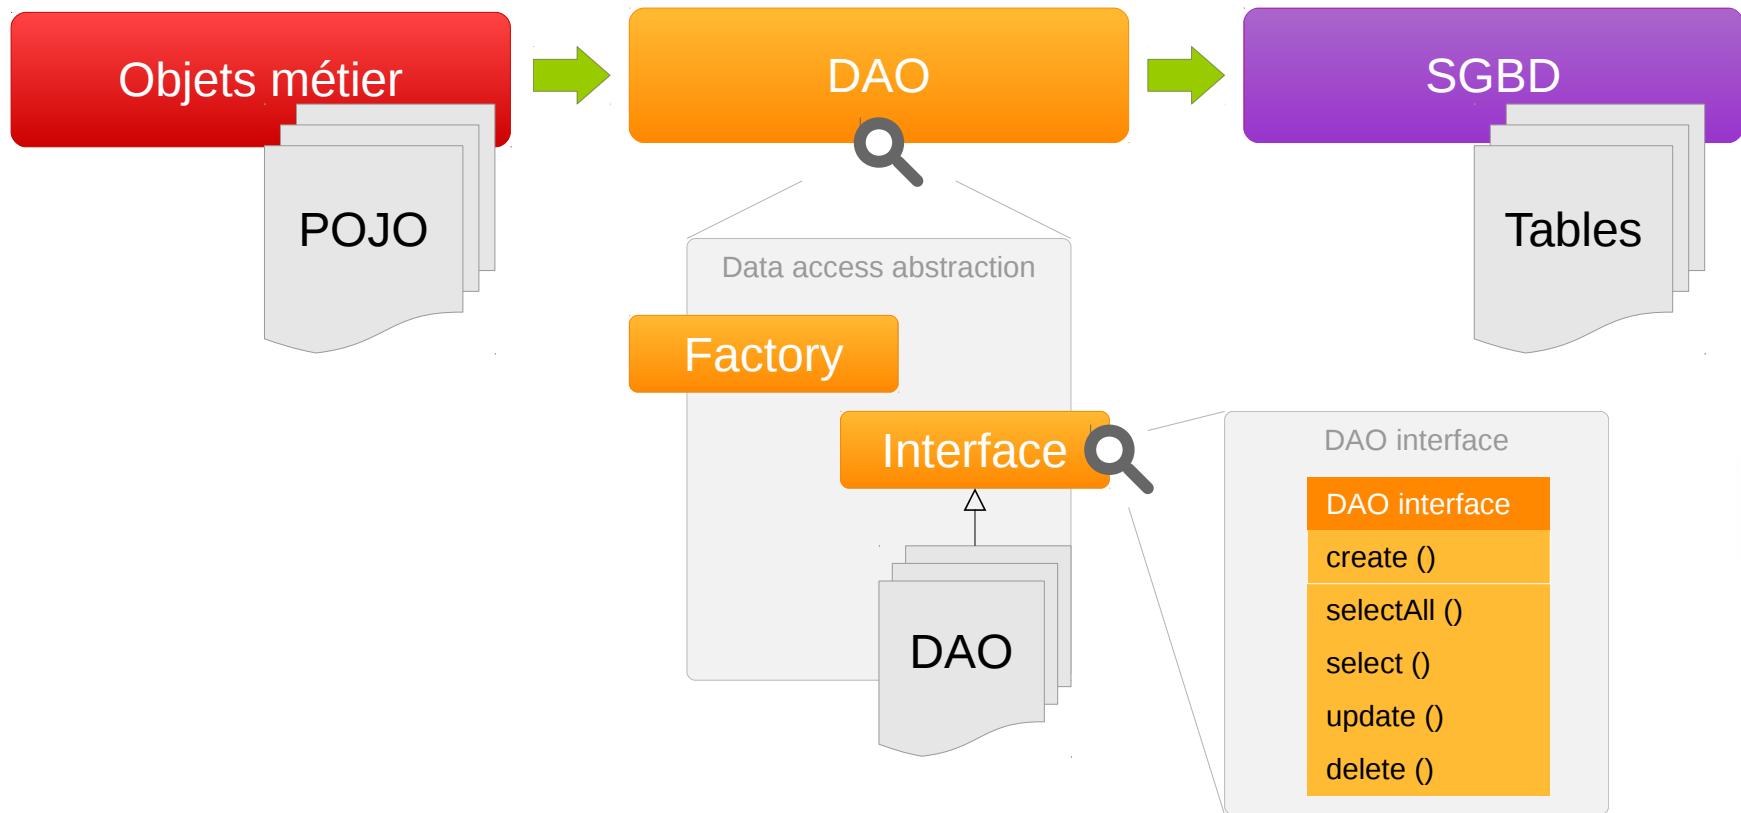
Objets métier

POJO

DAO

SGBD

Tables

Data access abstraction

Factory

Interface

DAO

DAO interface

| DAO interface |
|---|
| create () |
| selectAll () |
| select () |
| update () |
| delete () |